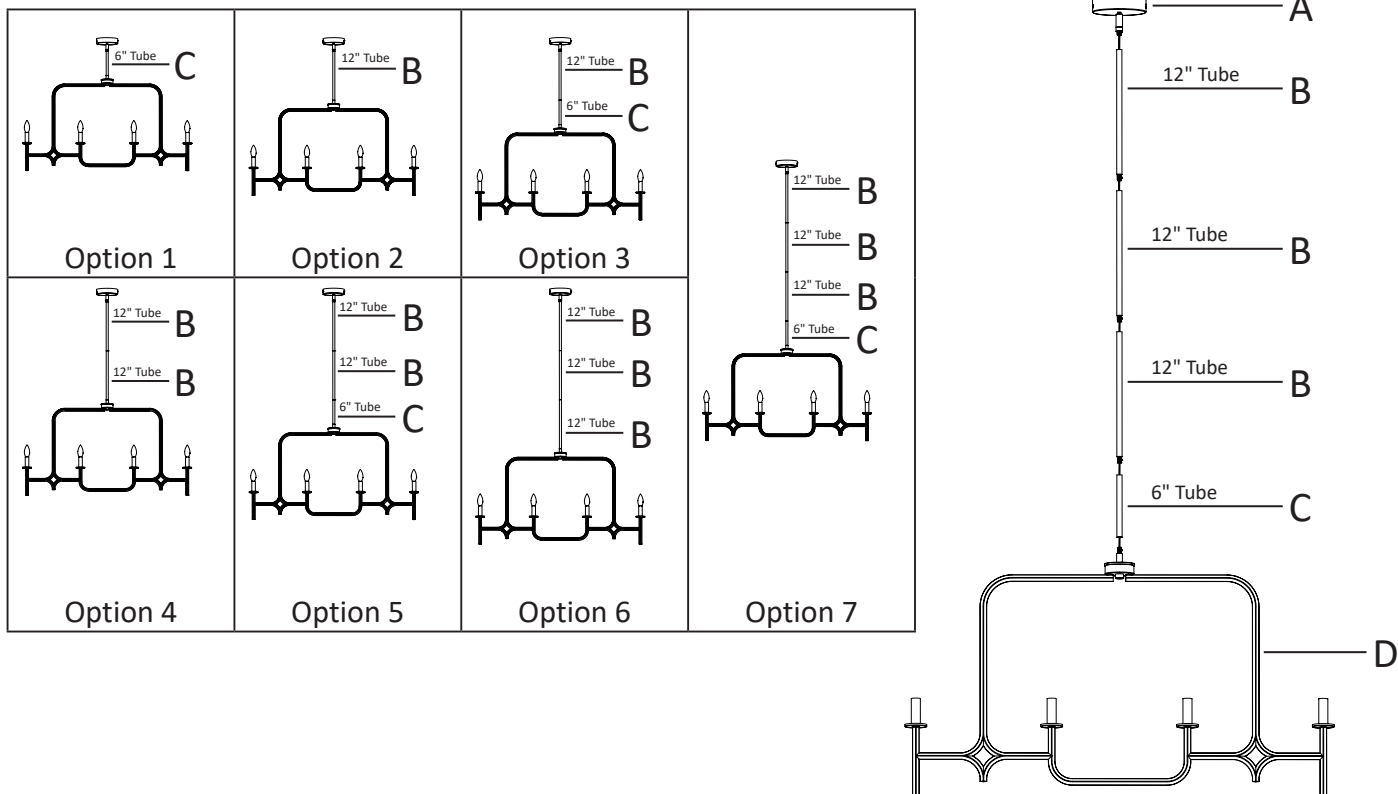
6" Tube C

Option 1

12" Tube B

Option 2

12" Tube B
6" Tube C

Option 3

12" Tube B
12" Tube B
12" Tube B
6" Tube C

Option 7

12" Tube B
12" Tube B

Option 4

12" Tube B
12" Tube B
6" Tube C

Option 5

12" Tube B
12" Tube B
12" Tube B

Option 6

A
12" Tube B
12" Tube B
12" Tube B
6" Tube C
D